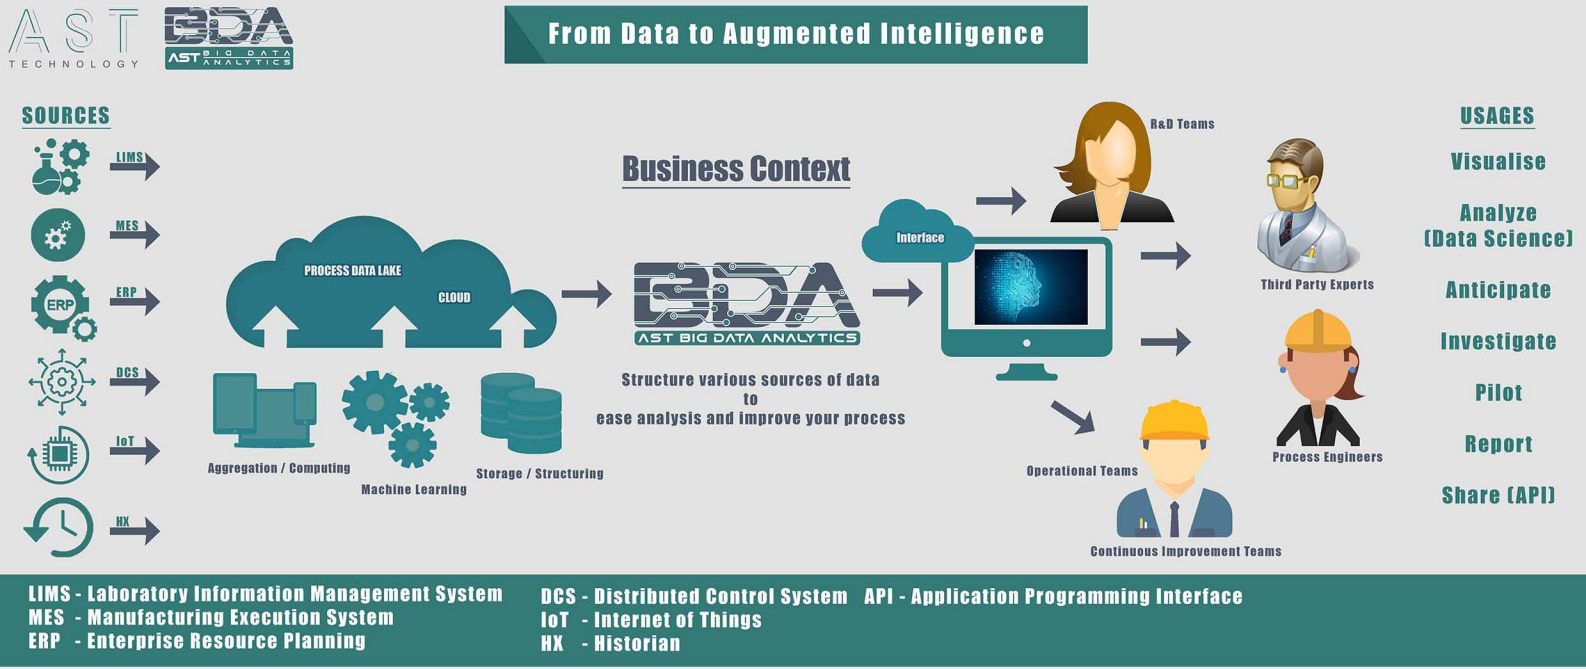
AST TECHNOLOGY

BDA AST BIG DATA ANALYTICS

From Data to Augmented Intelligence

SOURCES

LIMS

MES

ERP

DCS

IoT

HX

Business Context

PROCESS DATA LAKE

CLOUD

Aggregation / Computing

Machine Learning

Storage / Structuring

BDA AST BIG DATA ANALYTICS

Structure various sources of data to ease analysis and improve your process

Interface

R&D Teams

Third Party Experts

Process Engineers

Operational Teams

Continuous Improvement Teams

USAGES

Visualise

Analyze (Data Science)

Anticipate

Investigate

Pilot

Report

Share (API)

LIMS - Laboratory Information Management System
MES - Manufacturing Execution System
ERP - Enterprise Resource Planning

DCS - Distributed Control System
IoT - Internet of Things
HX - Historian

API - Application Programming Interface